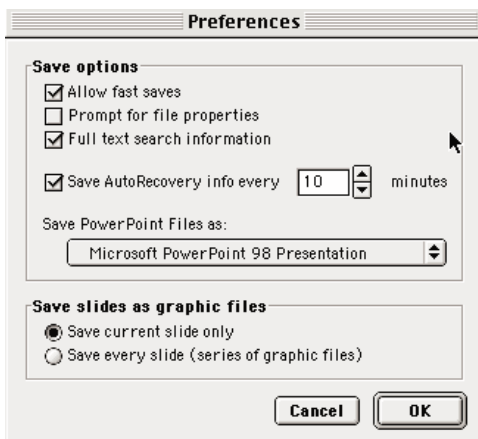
Preferences

Save options
Allow fast saves
Prompt for file properties
Full text search information

Save AutoRecovery info every 10 minutes

Save PowerPoint Files as:
Microsoft PowerPoint 98 Presentation

Save slides as graphic files
Save current slide only
Save every slide (series of graphic files)

Cancel
OK